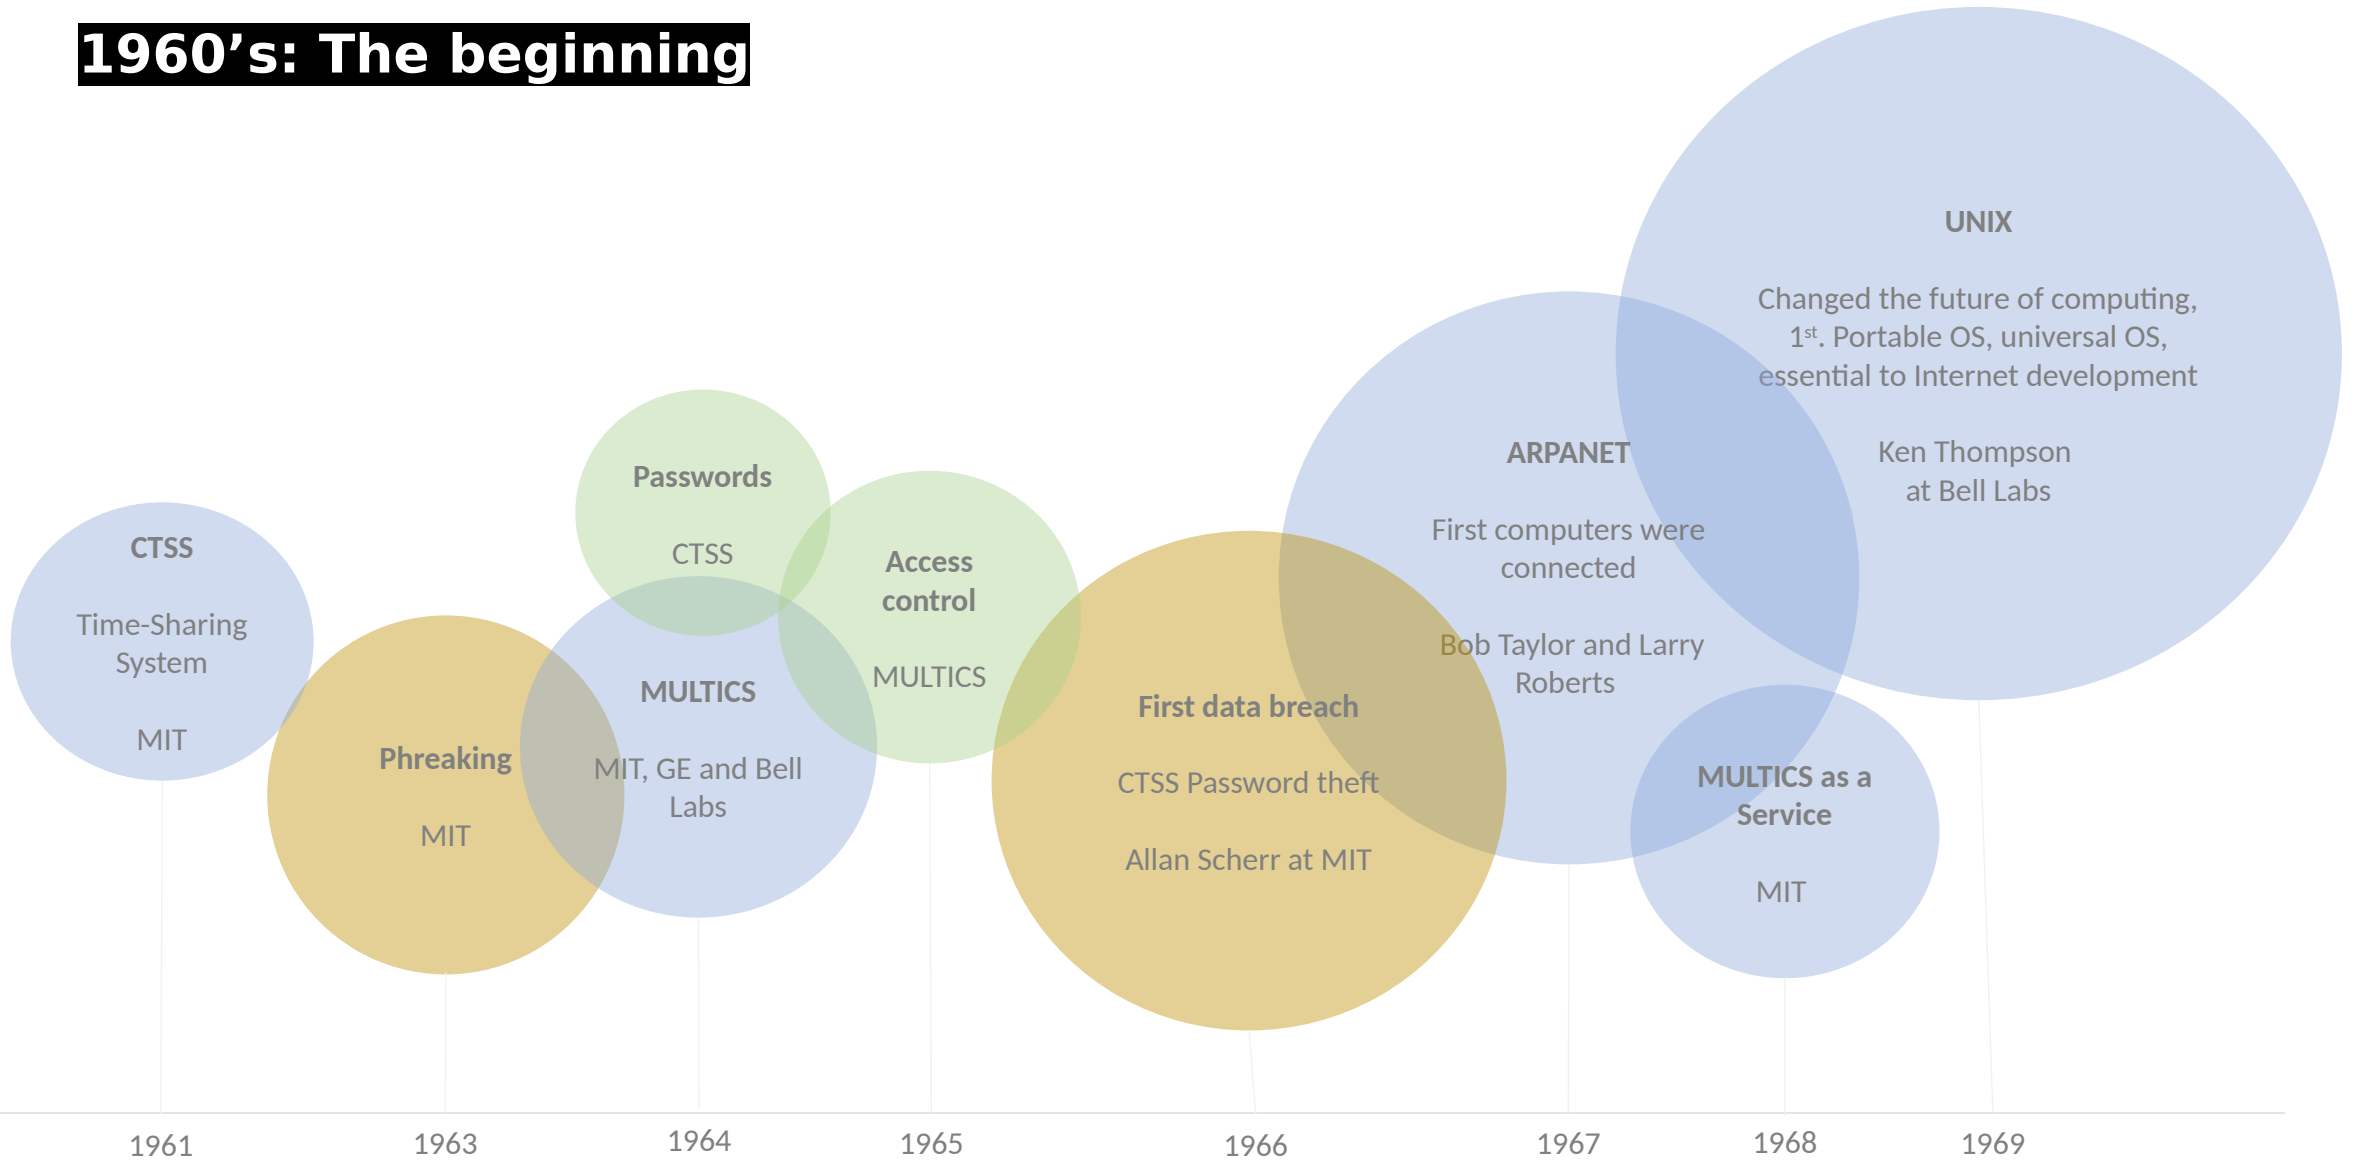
1960’s: The beginning

UNIX

Changed the future of computing, 1$^{st}$. Portable OS, universal OS, essential to Internet development

Ken Thompson at Bell Labs

ARPANET

First computers were connected

Bob Taylor and Larry Roberts

Passwords

CTSS

Access control

MULTICS

CTSS

Time-Sharing System

MIT

Phreaking

MIT

MULTICS

MIT, GE and Bell Labs

First data breach

CTSS Password theft

Allan Scherr at MIT

MULTICS as a Service

MIT

1961
1963
1964
1965
1966
1967
1968
1969